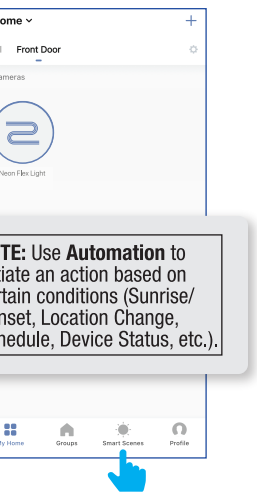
ome ⌄
+
Front Door
ameras
Neon Flex Light
TE: Use Automation to iate an action based on rtain conditions (Sunrise/ nset, Location Change, hedule, Device Status, etc.).
ly Home
Groups
Smart Scenes
Profile